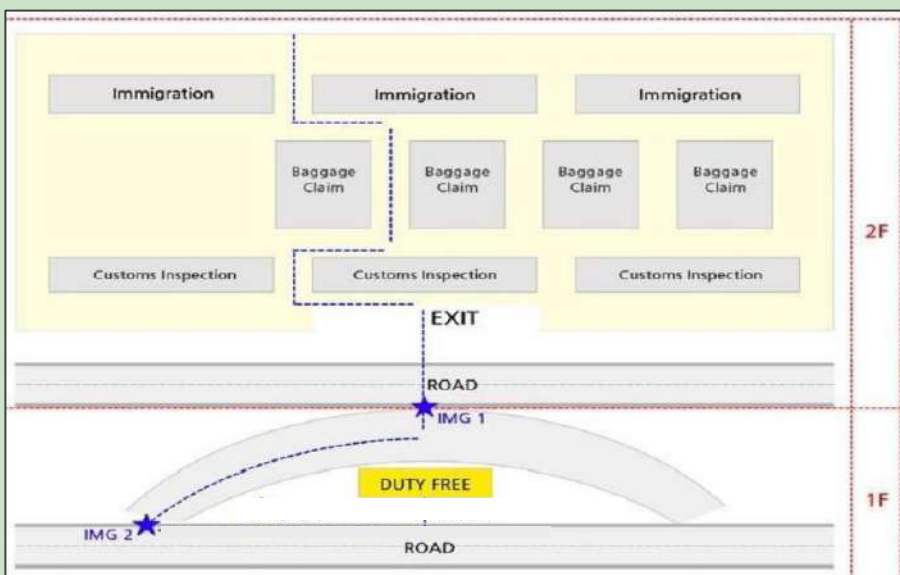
Immigration

Immigration

Immigration

Baggage Claim

Baggage Claim

Baggage Claim

Baggage Claim

Customs Inspection

Customs Inspection

Customs Inspection

2F

EXIT

ROAD

IMG 1

DUTY FREE

IMG 2

ROAD

1F